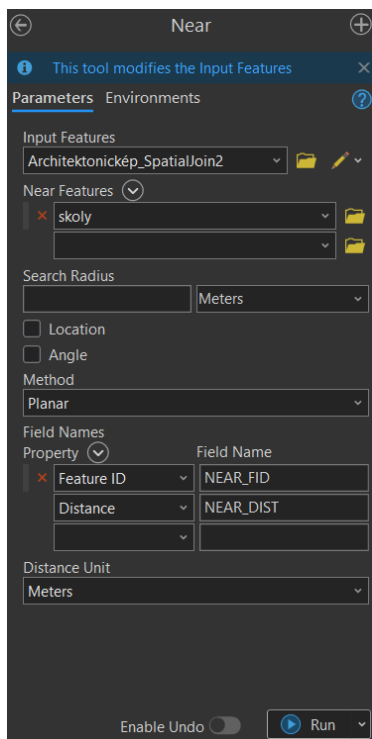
Near

This tool modifies the Input Features

Parameters Environments

Input Features
Architektonickép_SpatialJoin2

Near Features
skoly

Search Radius
Meters

Location

Angle

Method
Planar

Field Names
Property
Field Name

| Property | Field Name |
|---|---|
| Feature ID | NEAR_FID |
| Distance | NEAR_DIST |
| | |

Distance Unit
Meters

Enable Undo
Run